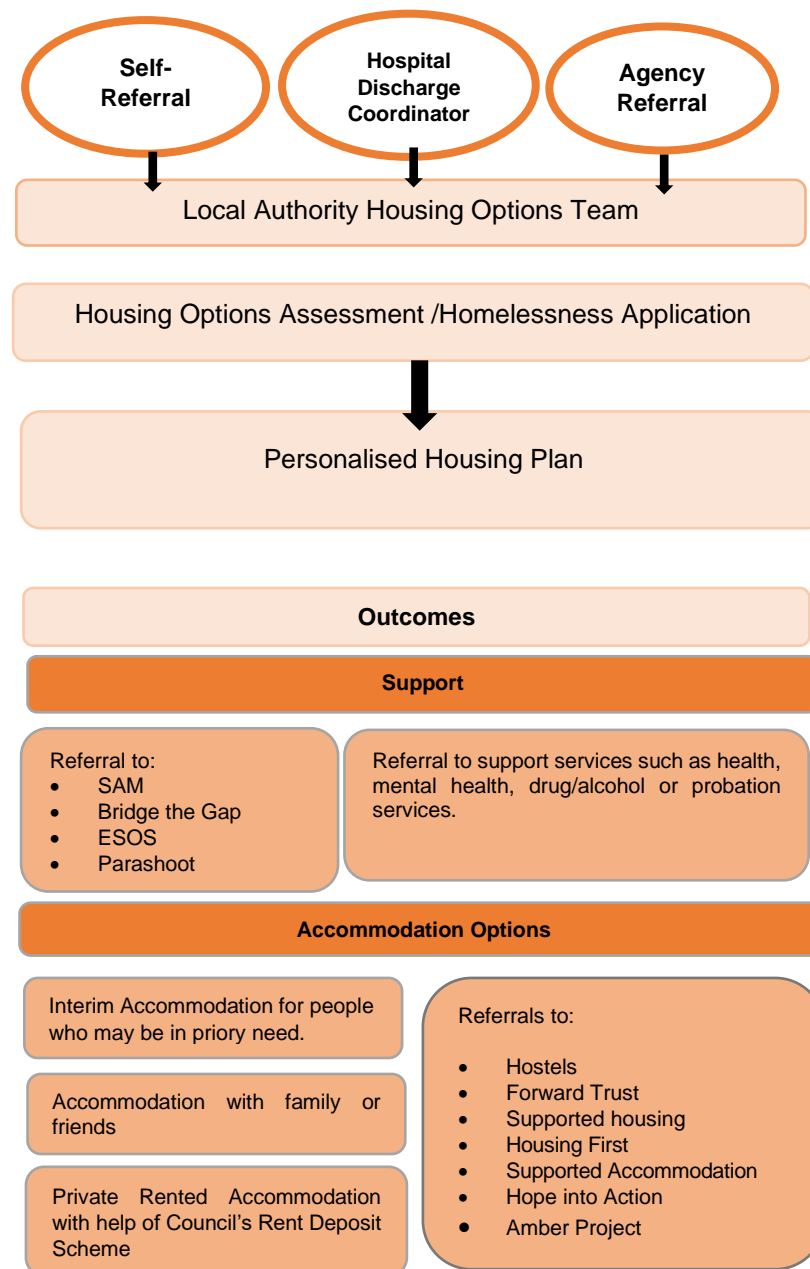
Self-Referral

Hospital Discharge Coordinator

Agency Referral

Local Authority Housing Options Team

Housing Options Assessment /Homelessness Application

Personalised Housing Plan

Outcomes

Support

Referral to:
- SAM
- Bridge the Gap
- ESOS
- Parashoot

Referral to support services such as health, mental health, drug/alcohol or probation services.

Accommodation Options

Interim Accommodation for people who may be in priory need.

Accommodation with family or friends

Private Rented Accommodation with help of Council's Rent Deposit Scheme

Referrals to:
- Hostels
- Forward Trust
- Supported housing
- Housing First
- Supported Accommodation
- Hope into Action
- Amber Project